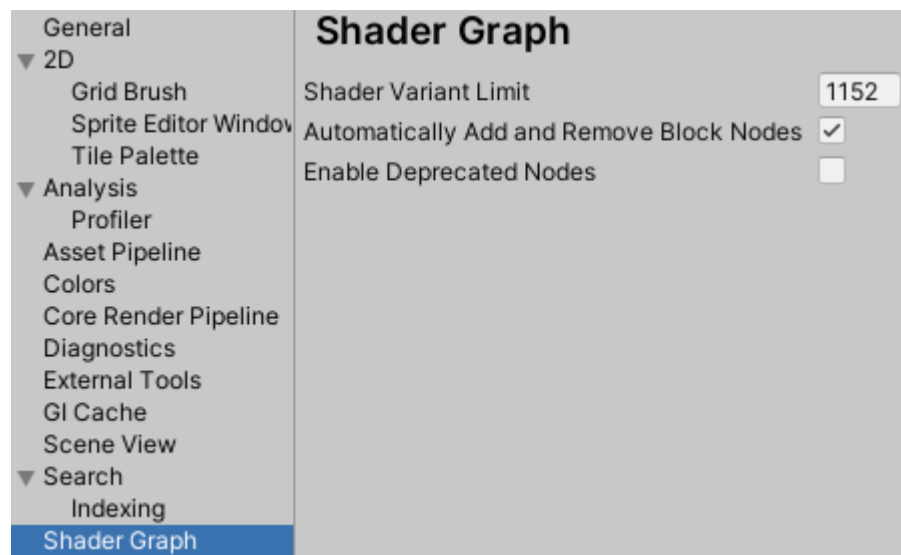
General
▼ 2D
Grid Brush
Sprite Editor Windov
Tile Palette
▼ Analysis
Profiler
Asset Pipeline
Colors
Core Render Pipeline
Diagnostics
External Tools
GI Cache
Scene View
▼ Search
Indexing
Shader Graph

Shader Graph

Shader Variant Limit 1152
Automatically Add and Remove Block Nodes ✓
Enable Deprecated Nodes